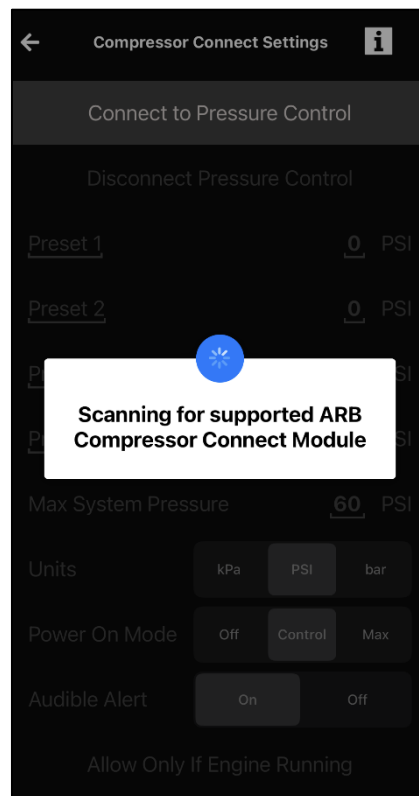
Compressor Connect Settings

i

Connect to Pressure Control

Disconnect Pressure Control

Preset 1 0 PSI

Preset 2 0 PSI

P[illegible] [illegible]SI

P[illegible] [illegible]SI

Scanning for supported ARB Compressor Connect Module

Max System Pressure 60 PSI

Units kPa PSI bar

Power On Mode Off Control Max

Audible Alert On Off

Allow Only If Engine Running